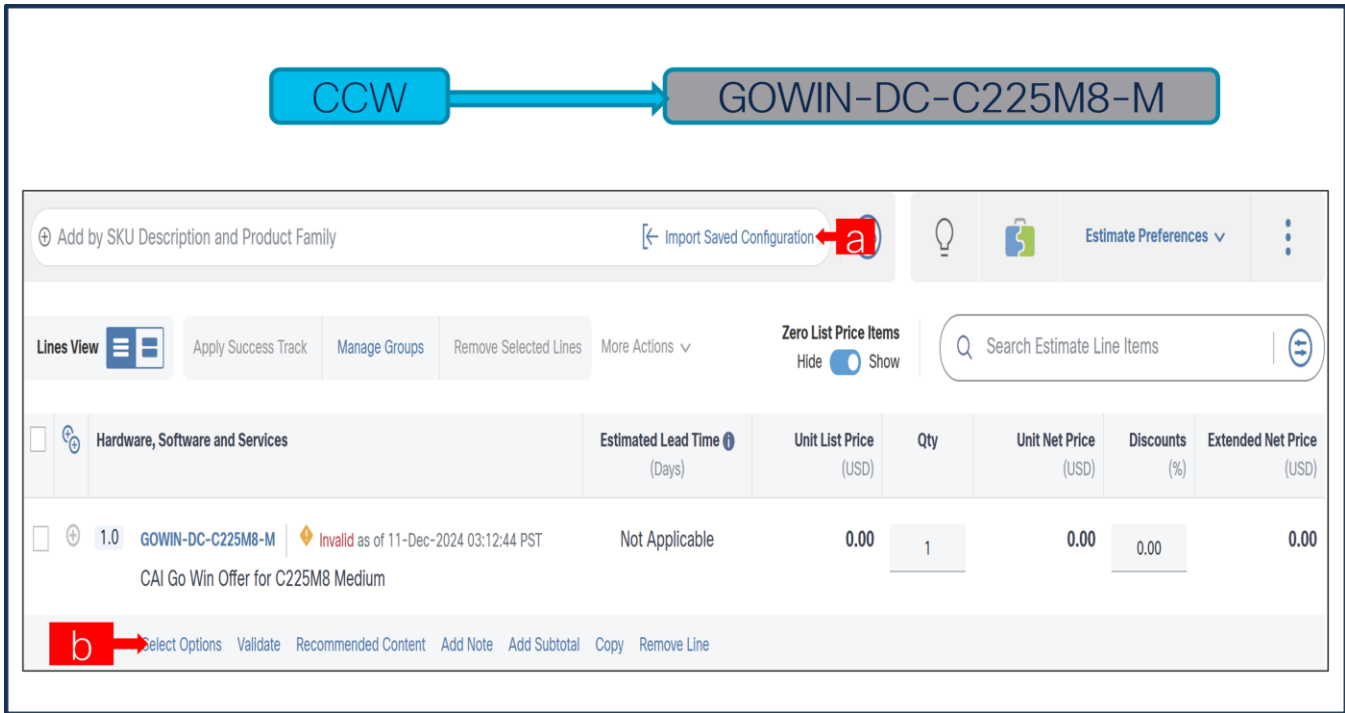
CCW

GOWIN-DC-C225M8-M

⊕ Add by SKU Description and Product Family

Import Saved Configuration

a

Estimate Preferences

Lines View

Apply Success Track

Manage Groups

Remove Selected Lines

More Actions

Zero List Price Items

Hide Show

Search Estimate Line Items

| | | Hardware, Software and Services | Estimated Lead Time (Days) | Unit List Price (USD) | Qty | Unit Net Price (USD) | Discounts (%) | Extended Net Price (USD) |
|---|---|---|---|---|---|---|---|---|
| | | 1.0 GOWIN-DC-C225M8-M Invalid as of 11-Dec-2024 03:12:44 PST CAI Go Win Offer for C225M8 Medium | Not Applicable | 0.00 | 1 | 0.00 | 0.00 | 0.00 |

b

Select Options Validate Recommended Content Add Note Add Subtotal Copy Remove Line